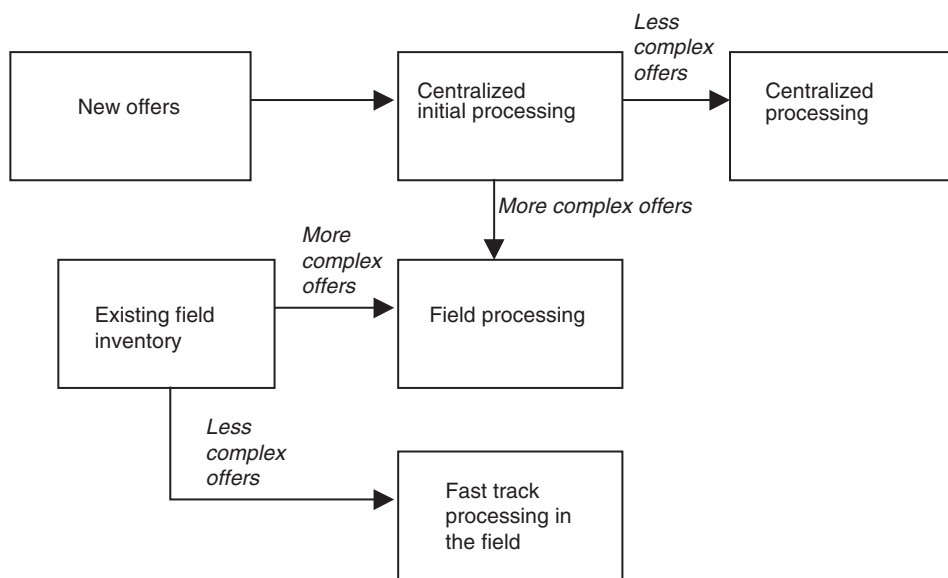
New offers

Centralized initial processing

Less complex offers

Centralized processing

More complex offers

More complex offers

Existing field inventory

Field processing

Less complex offers

Fast track processing in the field